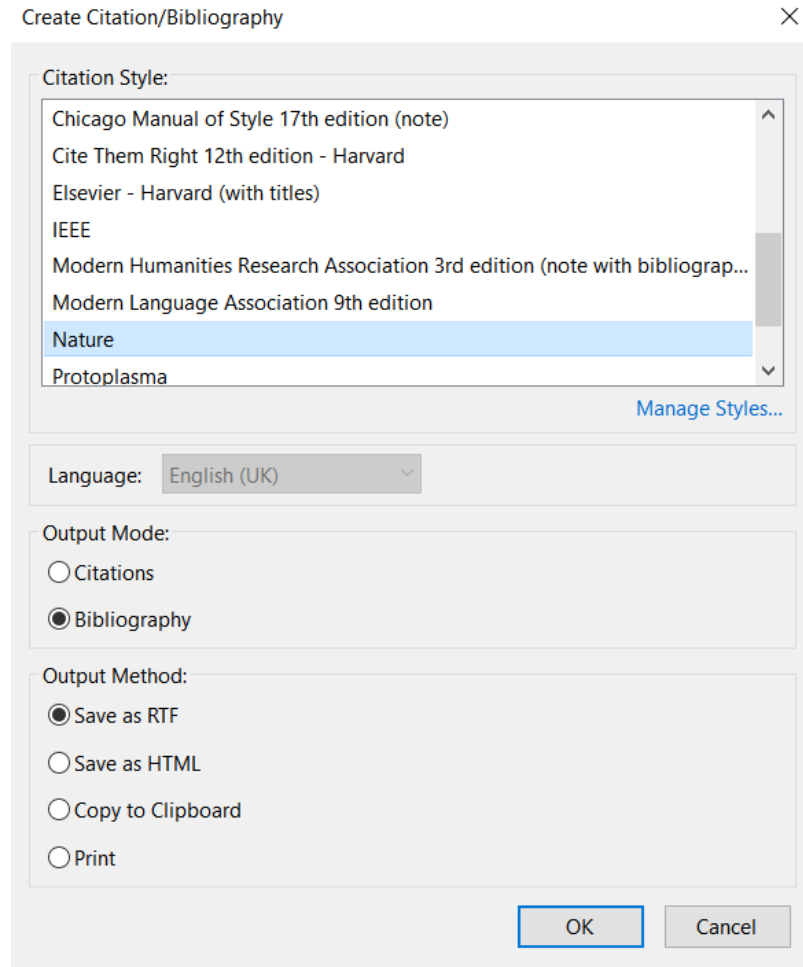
Create Citation/Bibliography

Citation Style:

Chicago Manual of Style 17th edition (note)
Cite Them Right 12th edition - Harvard
Elsevier - Harvard (with titles)
IEEE
Modern Humanities Research Association 3rd edition (note with bibliograp...
Modern Language Association 9th edition
Nature
Protoplasma

Manage Styles...

Language: English (UK)

Output Mode:
Citations
Bibliography

Output Method:
Save as RTF
Save as HTML
Copy to Clipboard
Print

OK
Cancel